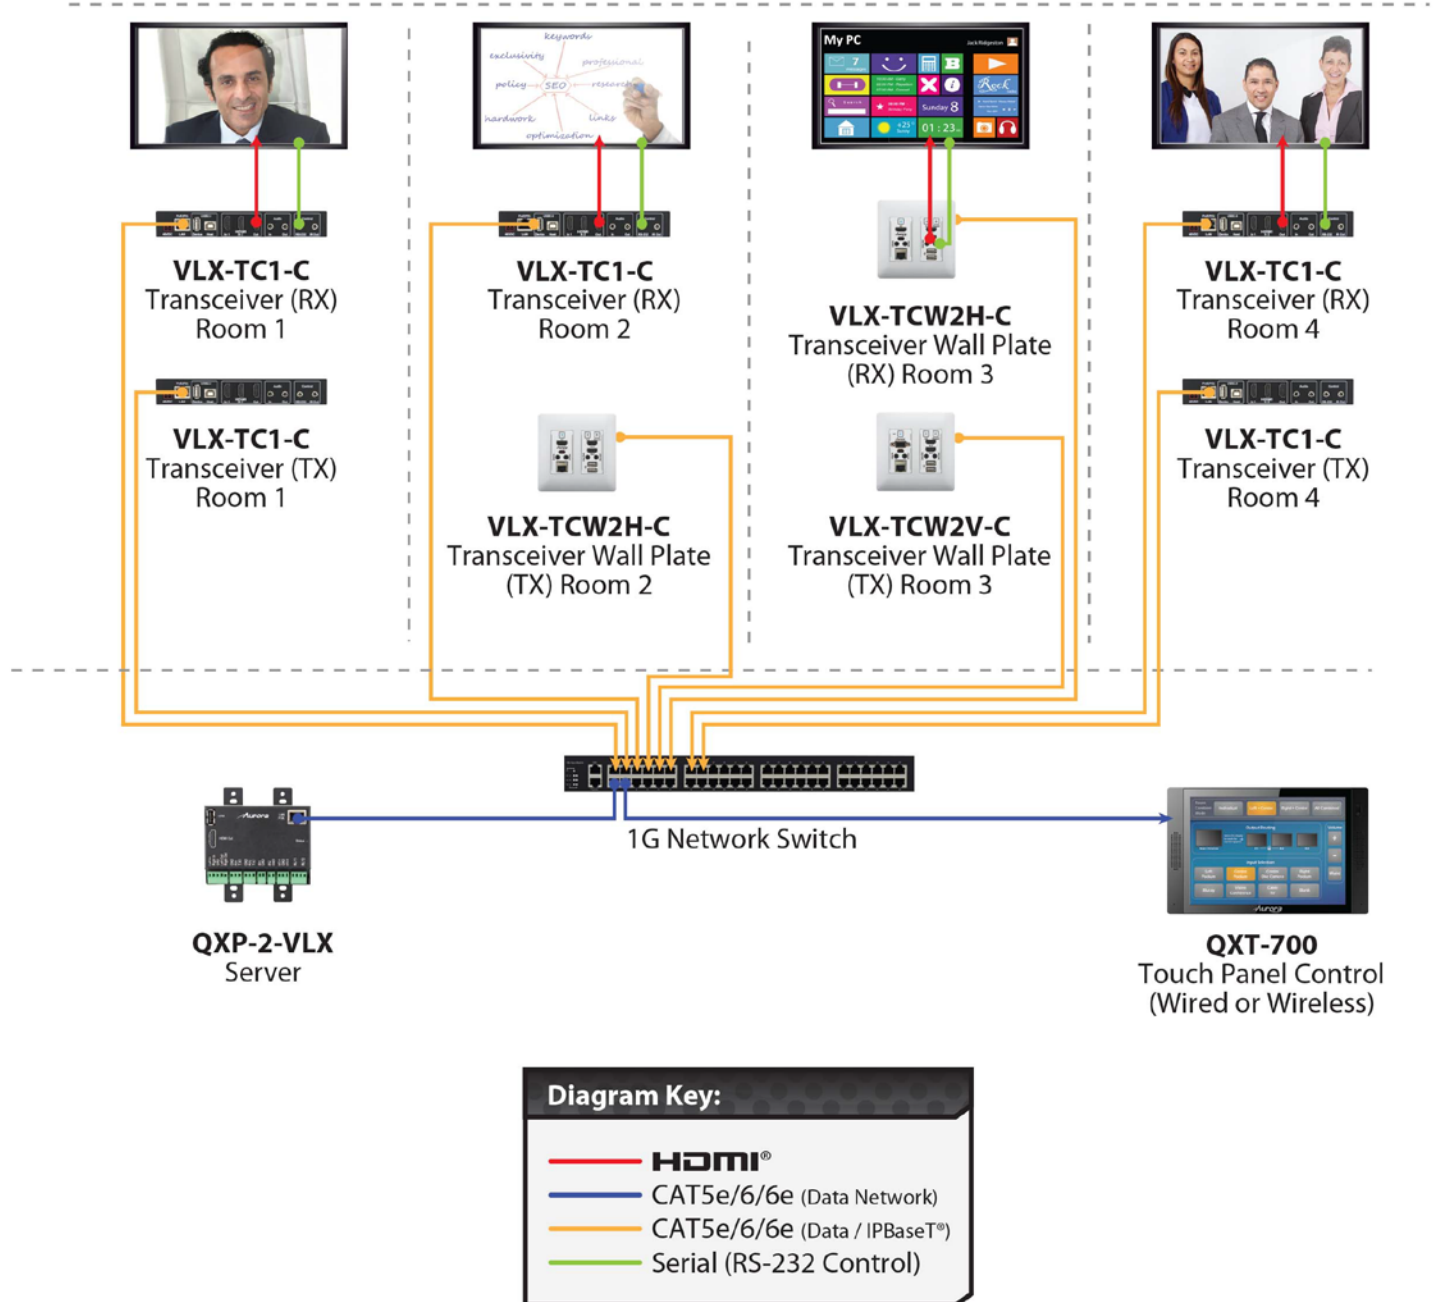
keywords
exclusivity
professional
policy
SEO
research
hardwork
links
optimization

My PC
Jack Ridgeston
Sunday 8
01 : 23

VLX-TC1-C
Transceiver (RX)
Room 1

VLX-TC1-C
Transceiver (TX)
Room 1

VLX-TC1-C
Transceiver (RX)
Room 2

VLX-TCW2H-C
Transceiver Wall Plate
(TX) Room 2

VLX-TCW2H-C
Transceiver Wall Plate
(RX) Room 3

VLX-TCW2V-C
Transceiver Wall Plate
(TX) Room 3

VLX-TC1-C
Transceiver (RX)
Room 4

VLX-TC1-C
Transceiver (TX)
Room 4

1G Network Switch

Aurora

QXP-2-VLX
Server

Aurora

QXT-700
Touch Panel Control
(Wired or Wireless)

Diagram Key:
HDMI®
CAT5e/6/6e (Data Network)
CAT5e/6/6e (Data / IPBaseT®)
Serial (RS-232 Control)